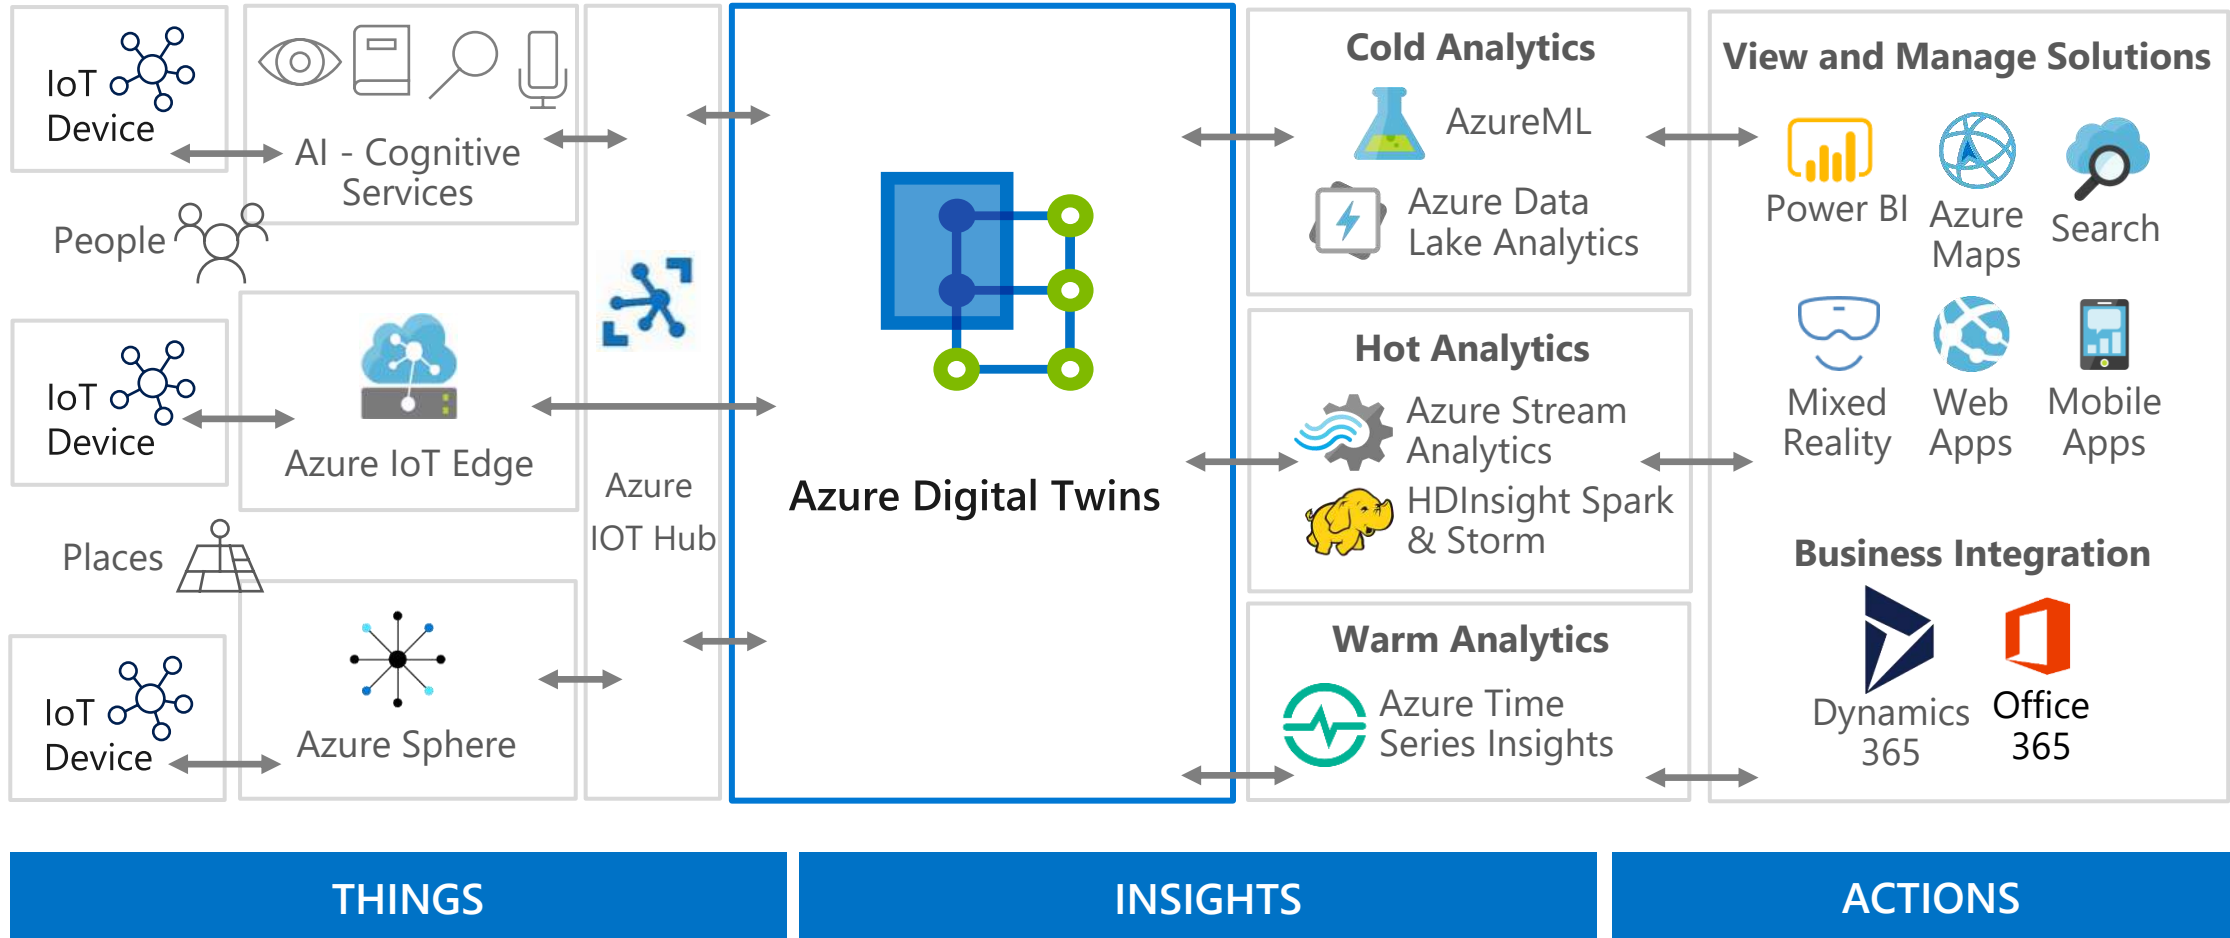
IoT Device

AI - Cognitive Services

People

IoT Device

Azure IoT Edge

Places

IoT Device

Azure Sphere

Azure IOT Hub

Azure Digital Twins

Cold Analytics

AzureML

Azure Data Lake Analytics

Hot Analytics

Azure Stream Analytics

HDInsight Spark & Storm

Warm Analytics

Azure Time Series Insights

View and Manage Solutions

Power BI

Azure Maps

Search

Mixed Reality

Web Apps

Mobile Apps

Business Integration

Dynamics 365

Office 365

THINGS

INSIGHTS

ACTIONS